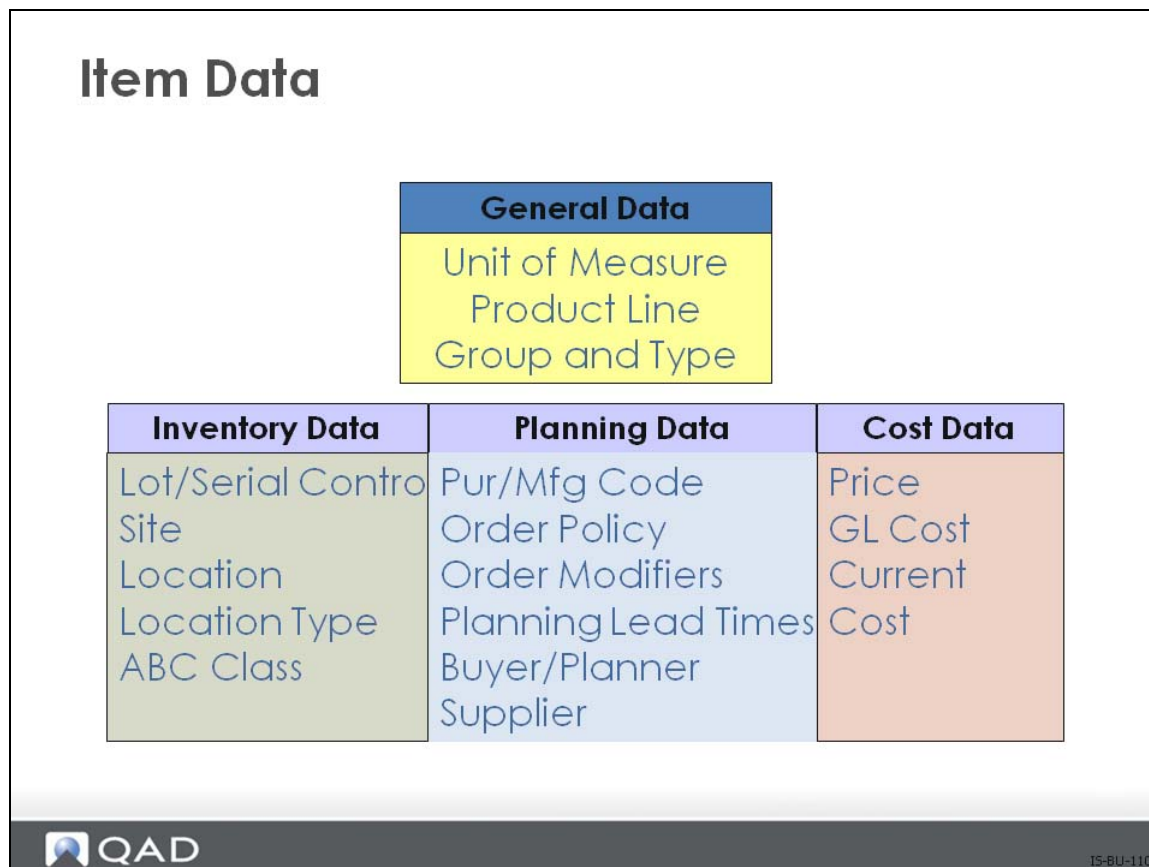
Item Data

| General Data |
|---|
| Unit of Measure<br>Product Line<br>Group and Type |

| Inventory Data | Planning Data | Cost Data |
|---|---|---|
| Lot/Serial Contro<br>Site<br>Location<br>Location Type<br>ABC Class | Pur/Mfg Code<br>Order Policy<br>Order Modifiers<br>Planning Lead Times<br>Buyer/Planner<br>Supplier | Price<br>GL Cost<br>Current<br>Cost |

QAD

IS-BU-110